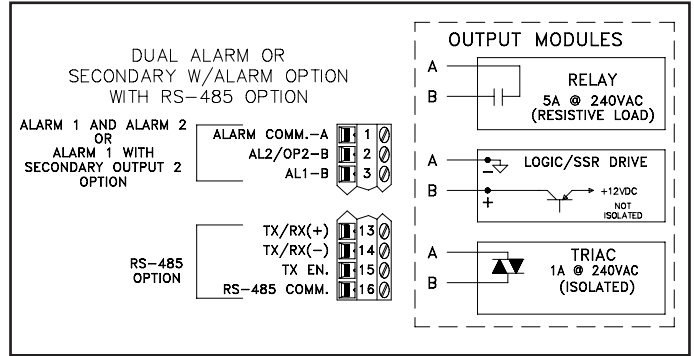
DUAL ALARM OR SECONDARY W/ALARM OPTION WITH RS-485 OPTION

ALARM 1 AND ALARM 2 OR ALARM 1 WITH SECONDARY OUTPUT 2 OPTION

ALARM COMM.-A 1
AL2/OP2-B 2
AL1-B 3

RS-485 OPTION

TX/RX(+) 13
TX/RX(-) 14
TX EN. 15
RS-485 COMM. 16

OUTPUT MODULES

A
B
RELAY
5A @ 240VAC
(RESISTIVE LOAD)

A
B
LOGIC/SSR DRIVE
−
+
+12VDC
NOT ISOLATED

A
B
TRIAC
1A @ 240VAC
(ISOLATED)